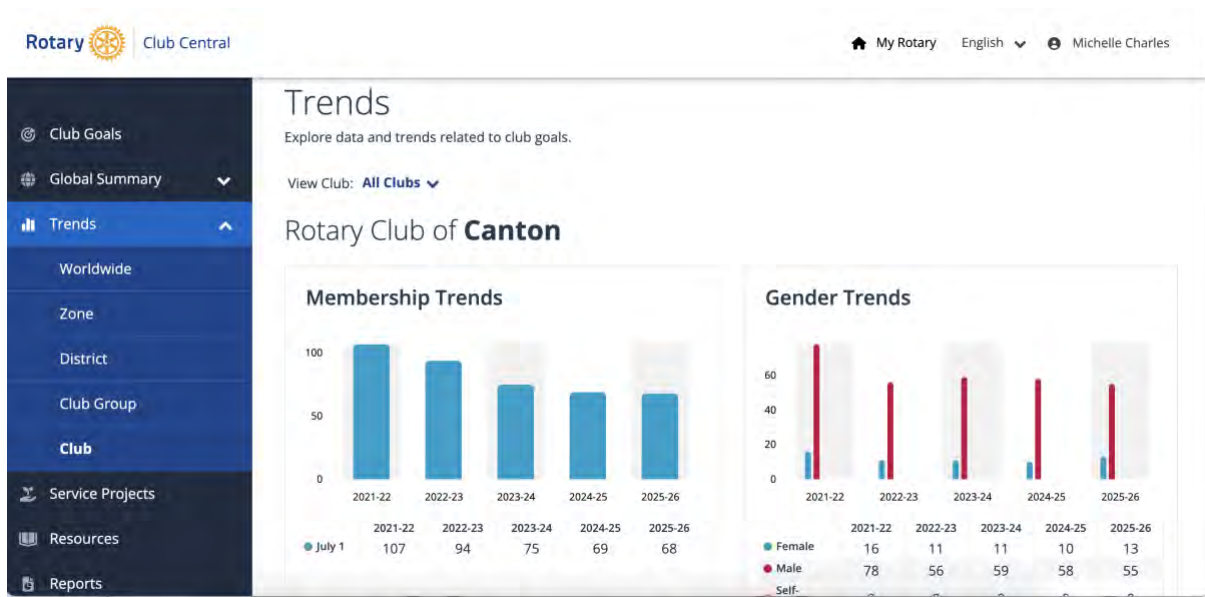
Rotary | Club Central

My Rotary English Michelle Charles

Club Goals
Global Summary
Trends
Worldwide
Zone
District
Club Group
Club
Service Projects
Resources
Reports

Trends

Explore data and trends related to club goals.

View Club: All Clubs

Rotary Club of **Canton**

Membership Trends

100
50
0

2021-22 2022-23 2023-24 2024-25 2025-26

| | 2021-22 | 2022-23 | 2023-24 | 2024-25 | 2025-26 |
|---|---|---|---|---|---|
| July 1 | 107 | 94 | 75 | 69 | 68 |

Gender Trends

60
40
20
0

2021-22 2022-23 2023-24 2024-25 2025-26

| | 2021-22 | 2022-23 | 2023-24 | 2024-25 | 2025-26 |
|---|---|---|---|---|---|
| Female | 16 | 11 | 11 | 10 | 13 |
| Male | 78 | 56 | 59 | 58 | 55 |
| Self- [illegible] | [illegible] | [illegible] | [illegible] | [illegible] | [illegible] |